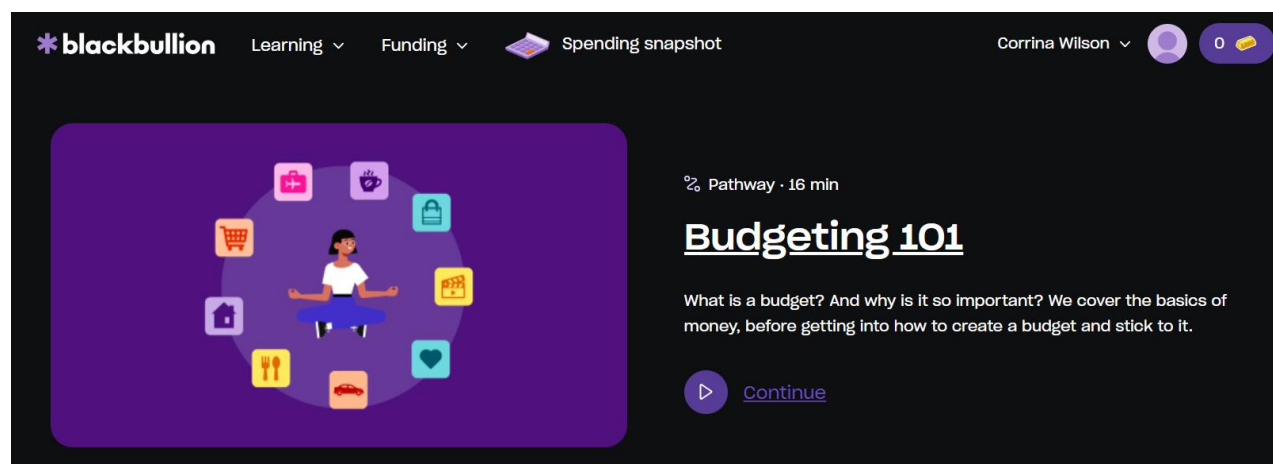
✱blackbullion Learning Funding Spending snapshot Corrina Wilson 0

Pathway · 16 min

Budgeting 101

What is a budget? And why is it so important? We cover the basics of money, before getting into how to create a budget and stick to it.

Continue